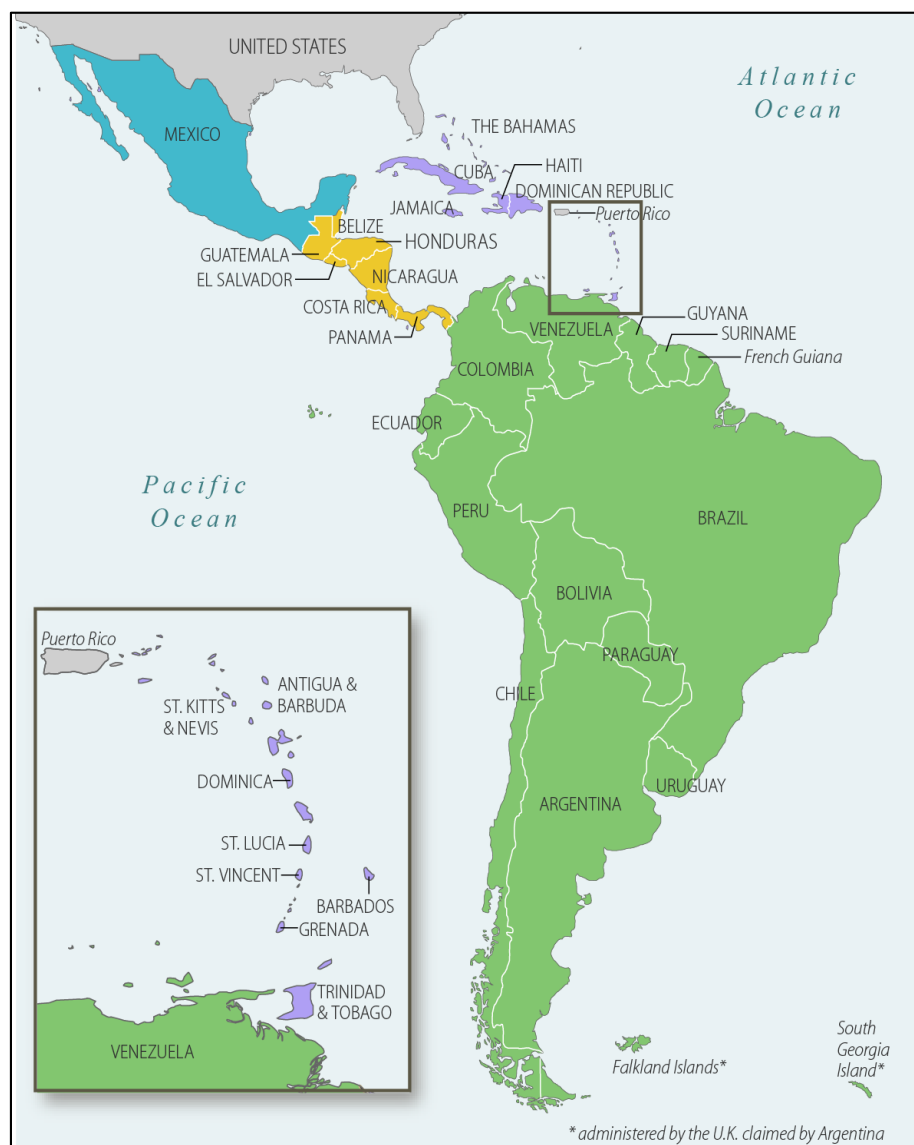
UNITED STATES

Atlantic Ocean

MEXICO

THE BAHAMAS

CUBA

HAITI

DOMINICAN REPUBLIC

JAMAICA

Puerto Rico

BELIZE

HONDURAS

GUATEMALA

EL SALVADOR

NICARAGUA

COSTA RICA

PANAMA

VENEZUELA

GUYANA

SURINAME

French Guiana

COLOMBIA

ECUADOR

Pacific Ocean

PERU

BRAZIL

BOLIVIA

PARAGUAY

CHILE

URUGUAY

ARGENTINA

Puerto Rico

ANTIGUA & BARBUDA

ST. KITTS & NEVIS

DOMINICA

ST. LUCIA

ST. VINCENT

BARBADOS

GRENADA

TRINIDAD & TOBAGO

VENEZUELA

Falkland Islands*

South Georgia Island*

* administered by the U.K. claimed by Argentina